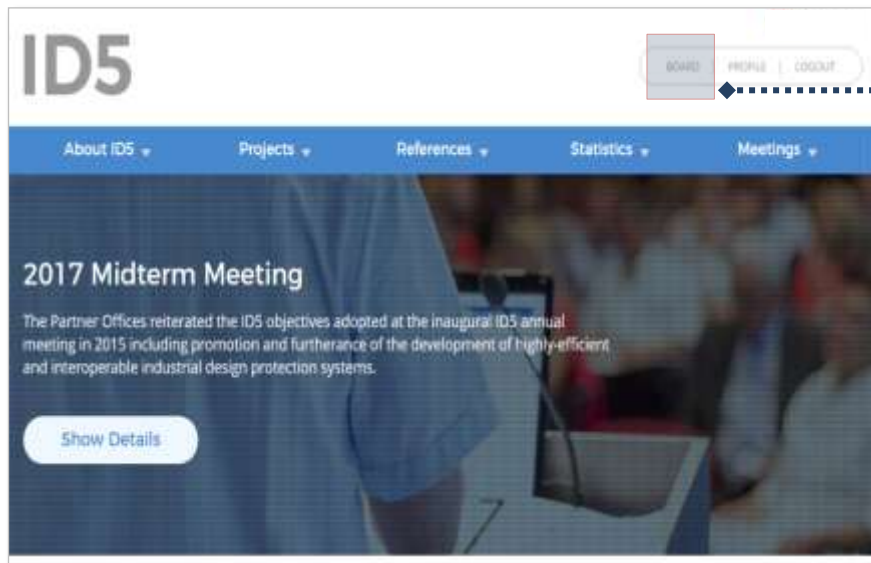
ID5

BOARD | PROFILE | LOGOUT

About ID5
Projects
References
Statistics
Meetings

2017 Midterm Meeting

The Partner Offices reiterated the ID5 objectives adopted at the inaugural ID5 annual meeting in 2015 including promotion and furtherance of the development of highly-efficient and interoperable industrial design protection systems.

Show Details